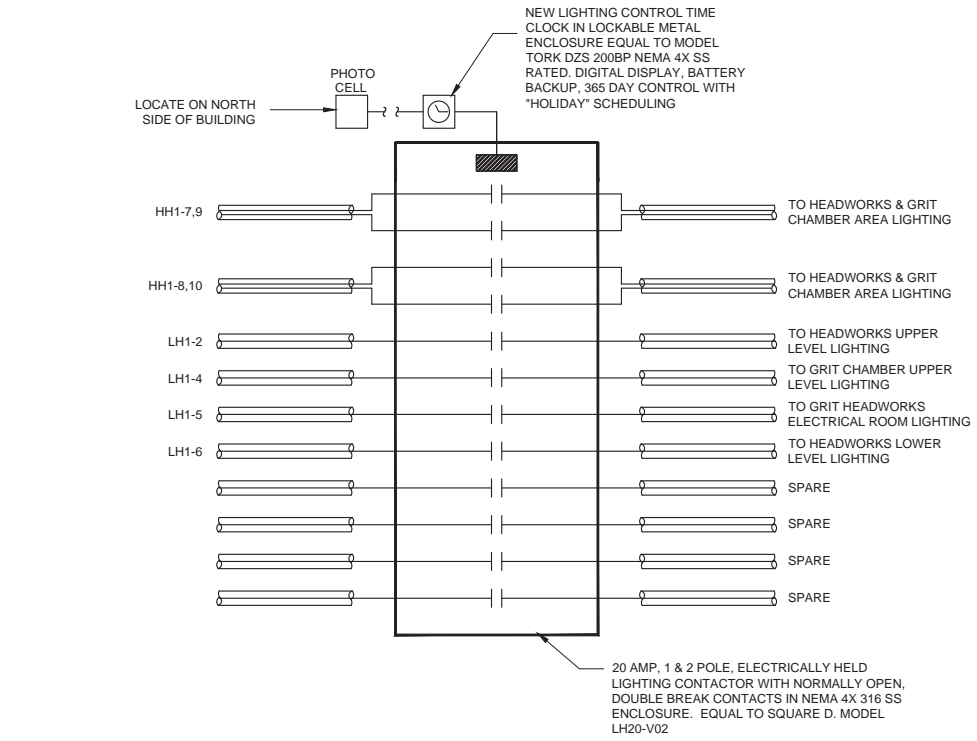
NEW LIGHTING CONTROL TIME CLOCK IN LOCKABLE METAL ENCLOSURE EQUAL TO MODEL TORK DZS 200BP NEMA 4X SS RATED. DIGITAL DISPLAY, BATTERY BACKUP, 365 DAY CONTROL WITH "HOLIDAY" SCHEDULING

PHOTO CELL

LOCATE ON NORTH SIDE OF BUILDING

HH1-7,9

TO HEADWORKS & GRIT CHAMBER AREA LIGHTING

HH1-8,10

TO HEADWORKS & GRIT CHAMBER AREA LIGHTING

LH1-2

TO HEADWORKS UPPER LEVEL LIGHTING

LH1-4

TO GRIT CHAMBER UPPER LEVEL LIGHTING

LH1-5

TO GRIT HEADWORKS ELECTRICAL ROOM LIGHTING

LH1-6

TO HEADWORKS LOWER LEVEL LIGHTING

SPARE

SPARE

SPARE

SPARE

20 AMP, 1 & 2 POLE, ELECTRICALLY HELD LIGHTING CONTACTOR WITH NORMALLY OPEN, DOUBLE BREAK CONTACTS IN NEMA 4X 316 SS ENCLOSURE. EQUAL TO SQUARE D. MODEL LH20-V02